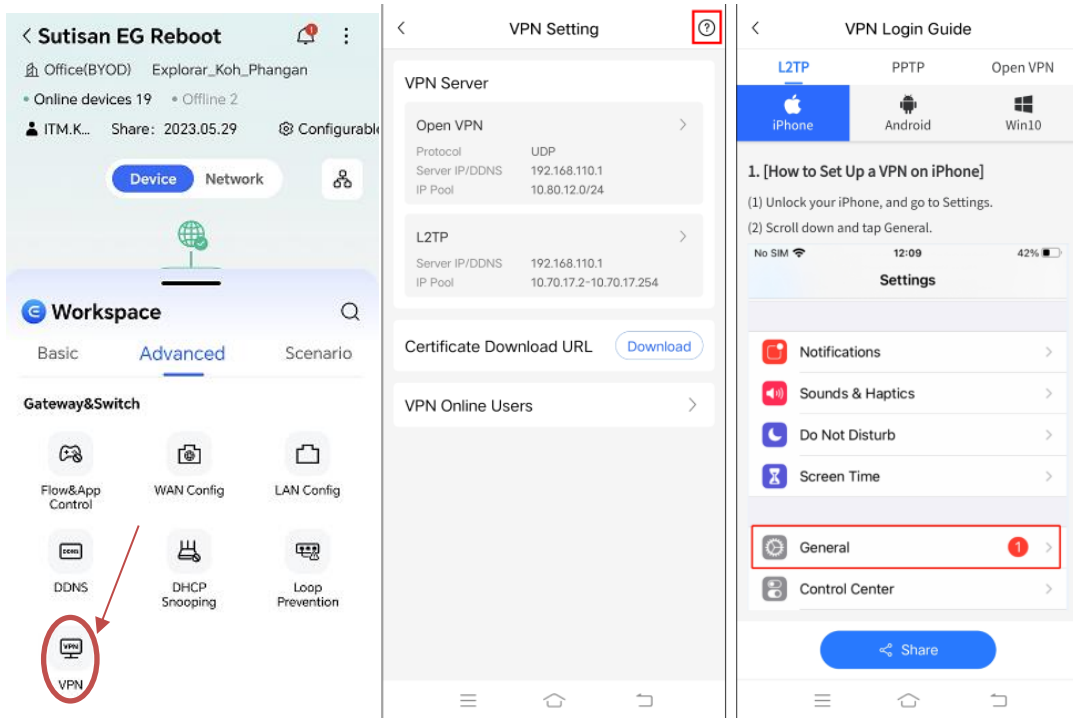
< Sutisan EG Reboot

Office(BYOD) Explorar_Koh_Phangan

Online devices 19 • Offline 2

ITM.K... Share: 2023.05.29 Configurable

Device Network

Workspace

Basic Advanced Scenario

Gateway&Switch

Flow&App Control

WAN Config

LAN Config

DDNS

DHCP Snooping

Loop Prevention

VPN

VPN

<

VPN Setting

?

VPN Server

Open VPN >

Protocol UDP

Server IP/DDNS 192.168.110.1

IP Pool 10.80.12.0/24

L2TP >

Server IP/DDNS 192.168.110.1

IP Pool 10.70.17.2-10.70.17.254

Certificate Download URL Download

VPN Online Users >

<

VPN Login Guide

L2TP PPTP Open VPN

iPhone Android Win10

1. [How to Set Up a VPN on iPhone]

(1) Unlock your iPhone, and go to Settings.

(2) Scroll down and tap General.

No SIM 12:09 42%

Settings

Notifications >

Sounds & Haptics >

Do Not Disturb >

Screen Time >

General 1 >

Control Center >

Share